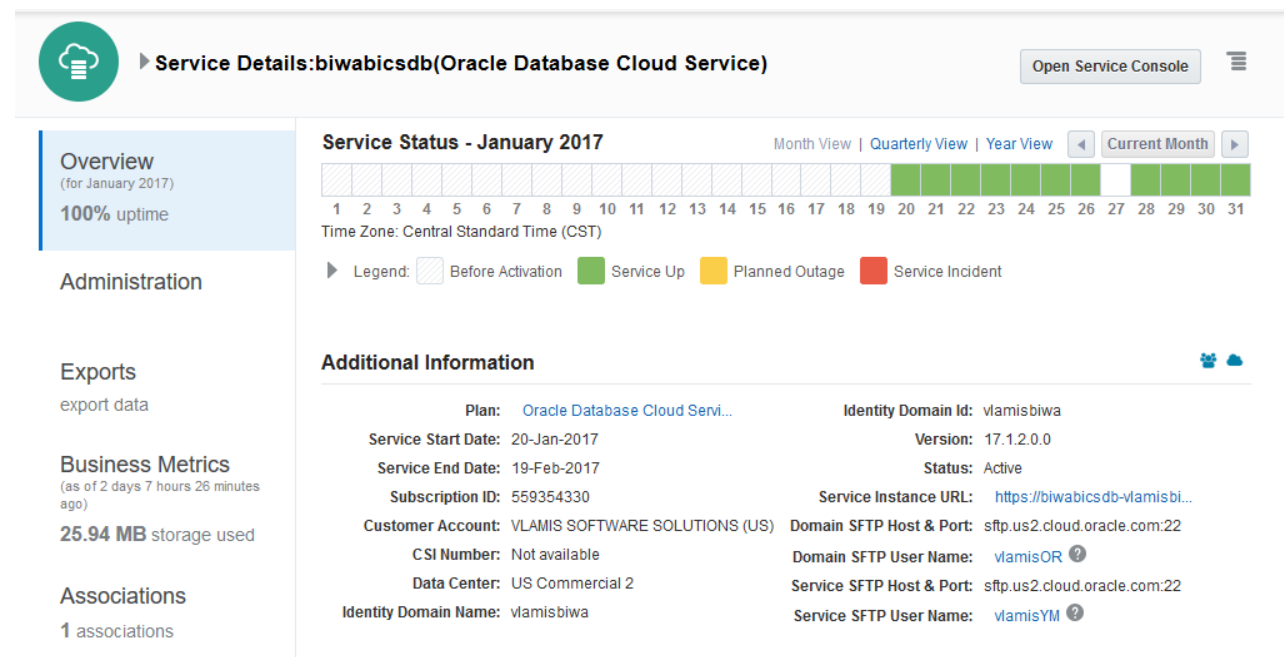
Service Details:biwabicsdb(Oracle Database Cloud Service)

Open Service Console

Overview
(for January 2017)
100% uptime

Administration

Exports
export data

Business Metrics
(as of 2 days 7 hours 26 minutes ago)
25.94 MB storage used

Associations
1 associations

Service Status - January 2017

Month View | Quarterly View | Year View Current Month

1 2 3 4 5 6 7 8 9 10 11 12 13 14 15 16 17 18 19 20 21 22 23 24 25 26 27 28 29 30 31

Time Zone: Central Standard Time (CST)

Legend: Before Activation Service Up Planned Outage Service Incident

Additional Information

Plan: Oracle Database Cloud Servi...
Service Start Date: 20-Jan-2017
Service End Date: 19-Feb-2017
Subscription ID: 559354330
Customer Account: VLAMIS SOFTWARE SOLUTIONS (US)
CSI Number: Not available
Data Center: US Commercial 2
Identity Domain Name: vlamisbiwa

Identity Domain Id: vlamisbiwa
Version: 17.1.2.0.0
Status: Active
Service Instance URL: https://biwabicsdb-vlamisbi...
Domain SFTP Host & Port: sftp.us2.cloud.oracle.com:22
Domain SFTP User Name: vlamisOR
Service SFTP Host & Port: sftp.us2.cloud.oracle.com:22
Service SFTP User Name: vlamisYM